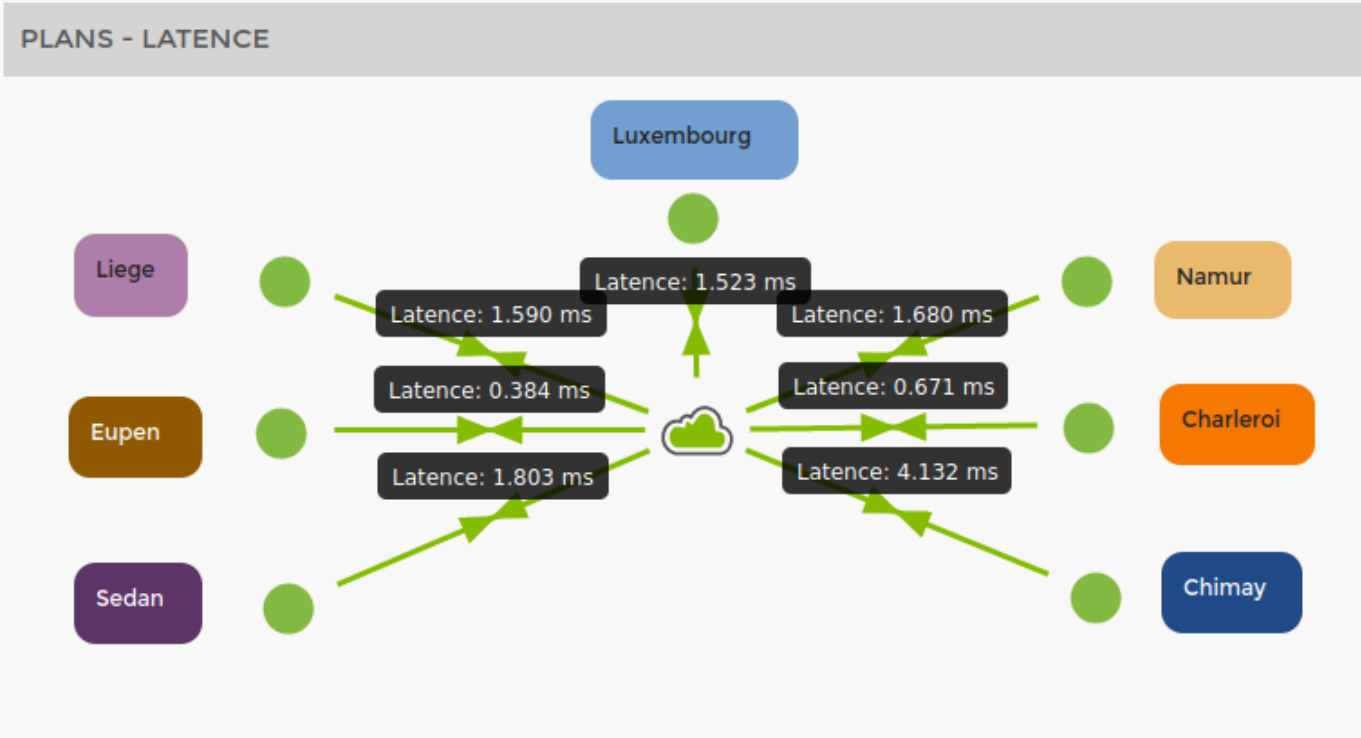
PLANS - LATENCE

Luxembourg

Liege

Namur

Latence: 1.523 ms

Latence: 1.590 ms

Latence: 1.680 ms

Latence: 0.384 ms

Latence: 0.671 ms

Eupen

Charleroi

Latence: 1.803 ms

Latence: 4.132 ms

Sedan

Chimay